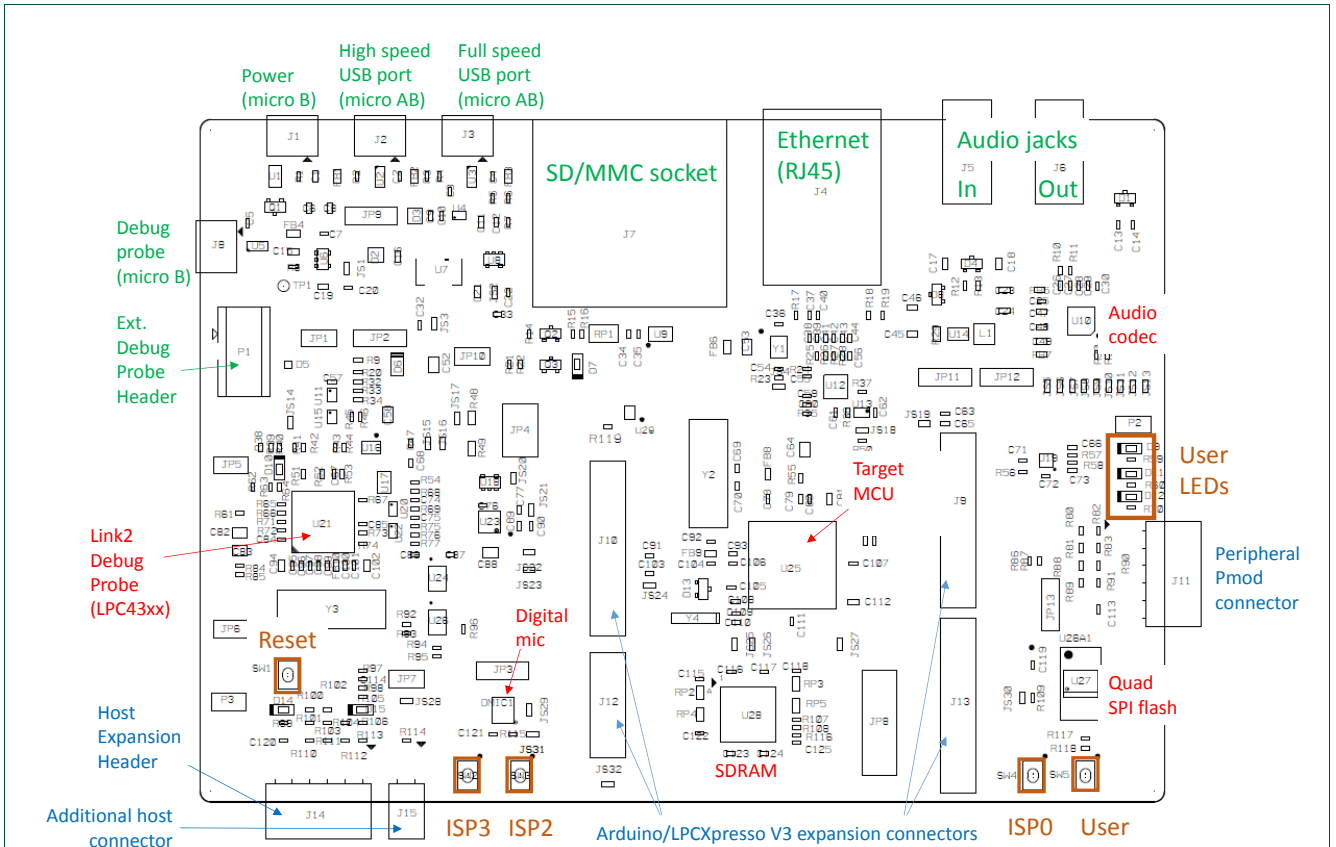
Power (micro B)

High speed USB port (micro AB)

Full speed USB port (micro AB)

J1 J2 J3

SD/MMC socket

J7

Ethernet (RJ45)

J4

Audio jacks

J5 In

J6 Out

Debug probe (micro B)

J8

Ext. Debug Probe Header

P1

JP1 JP2 JP9 JP10 JP4 JP5 JP6 JP7 JP3 JP8 JP11 JP12 JP13

U7 U9 U10 U12 U14 U17 U21 U23 U24 U25 U26 U27 U28 U29

Audio codec

Target MCU

Y1 Y2 Y3 Y4

P2

User LEDs

Link2 Debug Probe (LPC43xx)

J9 J10 J11 J12 J13

Peripheral Pmod connector

Reset

SW1

Digital mic

DMIC1

Quad SPI flash

P3

Host Expansion Header

SDRAM

SW4 SW5

J14 J15

Additional host connector

ISP3 ISP2

Arduino/LPCXpresso V3 expansion connectors

ISP0 User